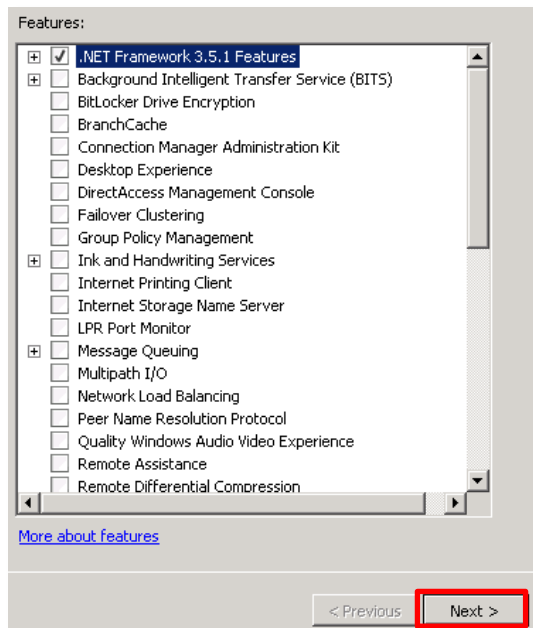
Features:

.NET Framework 3.5.1 Features
Background Intelligent Transfer Service (BITS)
BitLocker Drive Encryption
BranchCache
Connection Manager Administration Kit
Desktop Experience
DirectAccess Management Console
Failover Clustering
Group Policy Management
Ink and Handwriting Services
Internet Printing Client
Internet Storage Name Server
LPR Port Monitor
Message Queuing
Multipath I/O
Network Load Balancing
Peer Name Resolution Protocol
Quality Windows Audio Video Experience
Remote Assistance
Remote Differential Compression

More about features

< Previous
Next >